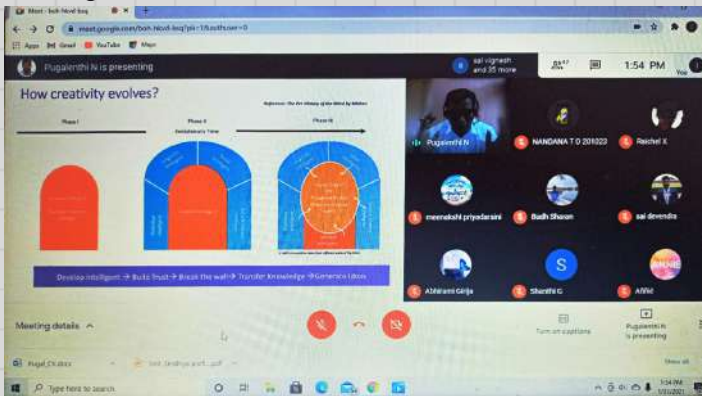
Meet - boh-hcvd-kxq
meet.google.com/boh-hcvd-kxq
Apps Gmail YouTube Maps

Pugalenthi N is presenting
sai vignesh and 35 more
37
1:54 PM
You

How creativity evolves?
Reference: The Art Mastery of the Mind by Mitchel
Phase I
Phase II
Phase III
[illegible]
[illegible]
Develop intelligent → Build Trust → Break the wall → Transfer Knowledge → Generate Ideas

Pugalenthi N
NANDANA T O 201023
Reichel X
meenakshi priyadarsini
Budh Sharan
sai devendra
Abhirami Girija
Shanthi G
Afifet

Meeting details
Turn on captions
Pugalenthi N is presenting

Pugal_CV.docx
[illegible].pdf
Show all
Type here to search
1:54 PM
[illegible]